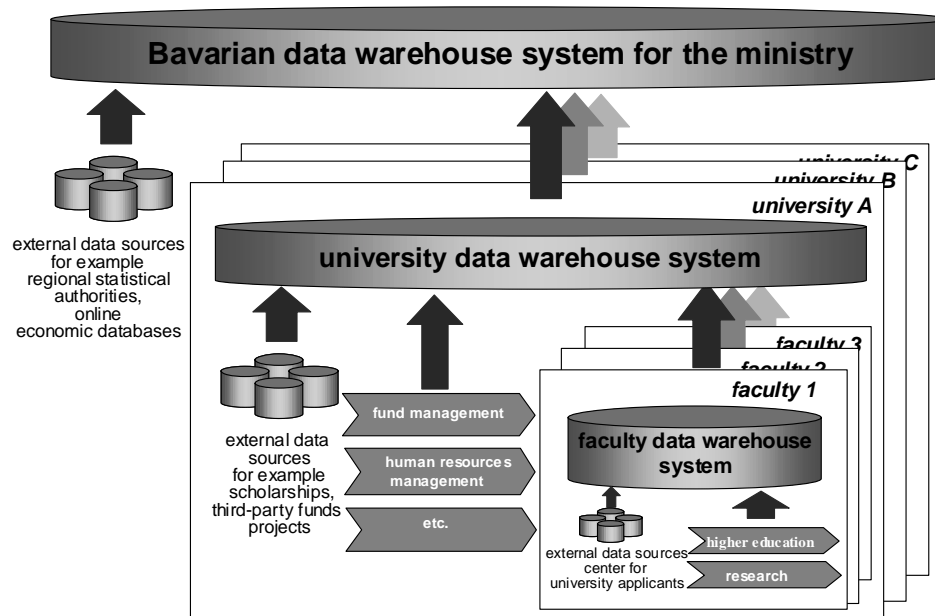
Bavarian data warehouse system for the ministry

university C

university B

university A

external data sources for example regional statistical authorities, online economic databases

university data warehouse system

faculty 3

faculty 2

faculty 1

faculty data warehouse system

external data sources for example scholarships, third-party funds projects

fund management

human resources management

etc.

external data sources center for university applicants

higher education

research